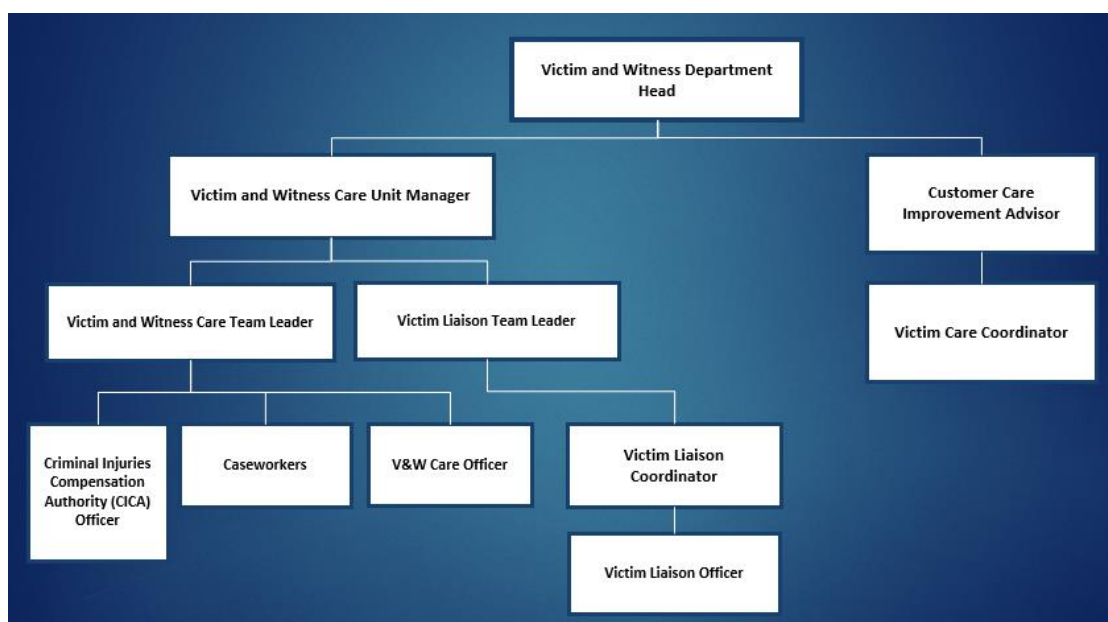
Victim and Witness Department Head

Victim and Witness Care Unit Manager

Customer Care Improvement Advisor

Victim and Witness Care Team Leader

Victim Liaison Team Leader

Victim Care Coordinator

Criminal Injuries Compensation Authority (CICA) Officer

Caseworkers

V&W Care Officer

Victim Liaison Coordinator

Victim Liaison Officer